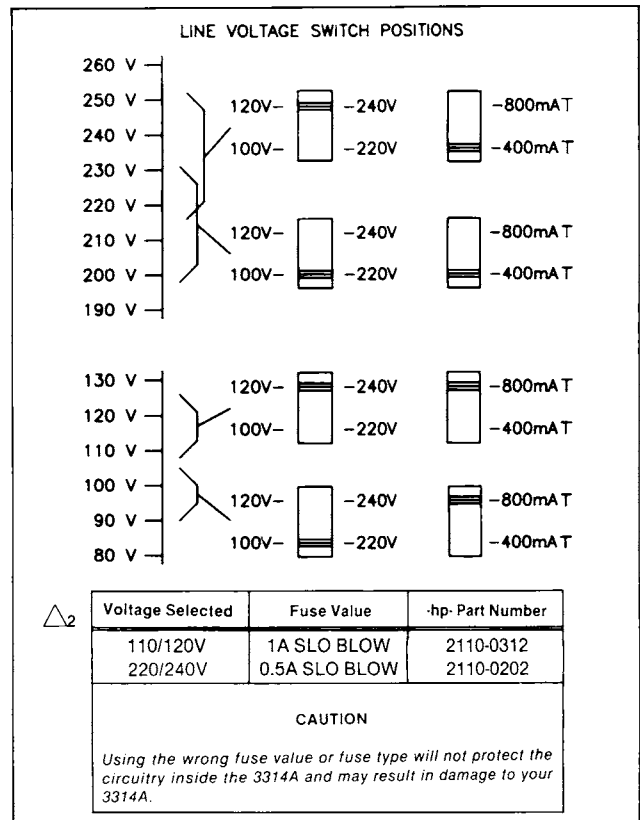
LINE VOLTAGE SWITCH POSITIONS

260 V
250 V
240 V
230 V
220 V
210 V
200 V
190 V

120V– –240V
100V– –220V
–800mA T
–400mA T

120V– –240V
100V– –220V
–800mA T
–400mA T

130 V
120 V
110 V
100 V
90 V
80 V

120V– –240V
100V– –220V
–800mA T
–400mA T

120V– –240V
100V– –220V
–800mA T
–400mA T

$\triangle_2$

| Voltage Selected | Fuse Value | ·hp· Part Number |
|---|---|---|
| 110/120V<br>220/240V | 1A SLO BLOW<br>0.5A SLO BLOW | 2110-0312<br>2110-0202 |

CAUTION

Using the wrong fuse value or fuse type will not protect the circuitry inside the 3314A and may result in damage to your 3314A.